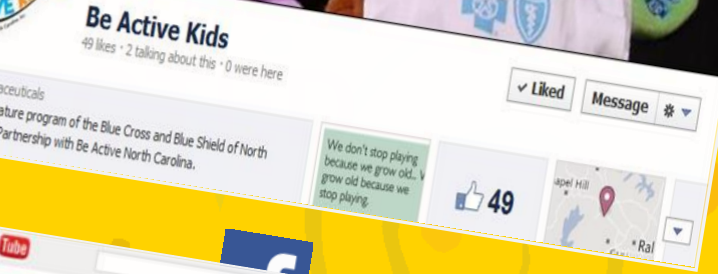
Be Active Kids

49 likes · 2 talking about this · 0 were here

✔ Liked

Message

aceuticals

ature program of the Blue Cross and Blue Shield of North Partnership with Be Active North Carolina.

We don't stop playing because we grow old... W grow old because we stop playing.

49

apel Hill

Ral

Tube